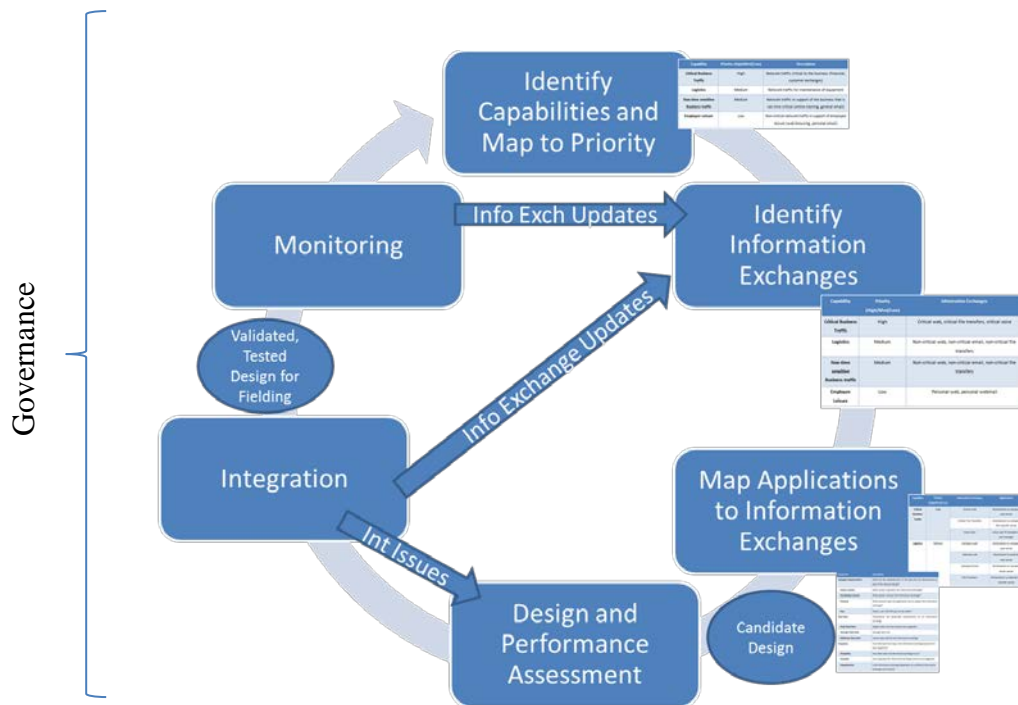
Governance

Identify Capabilities and Map to Priority

| Capability | Priority (High/Med/Low) | Description |
|---|---|---|
| Critical Business Traffic | High | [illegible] |
| Logistics | Medium | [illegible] |
| Non-time sensitive Business traffic | Medium | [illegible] |
| Employee Leisure | Low | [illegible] |

Monitoring

Info Exch Updates

Identify Information Exchanges

| Capability | Priority (High/Med/Low) | Information Exchanges |
|---|---|---|
| Critical Business Traffic | High | Critical web, critical file transfers, critical voice |
| Logistics | Medium | Non-critical web, non-critical email, non-critical file transfers |
| Non-time sensitive Business traffic | Medium | Non-critical web, non-critical email, non-critical file transfers |
| Employee Leisure | Low | Personal web, personal webmail |

Validated, Tested Design for Fielding

Info Exchange Updates

Integration

Map Applications to Information Exchanges

Int Issues

Design and Performance Assessment

Candidate Design